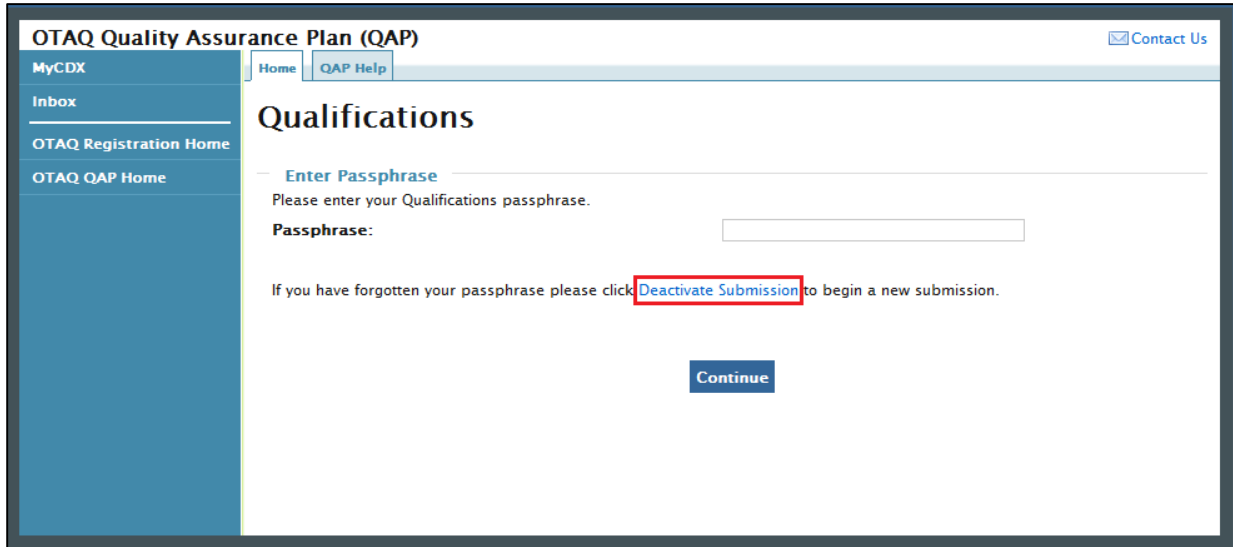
OTAQ Quality Assurance Plan (QAP)

Contact Us

MyCDX
Inbox
OTAQ Registration Home
OTAQ QAP Home

Home
QAP Help

Qualifications

Enter Passphrase

Please enter your Qualifications passphrase.

Passphrase:

If you have forgotten your passphrase please click Deactivate Submission to begin a new submission.

Continue